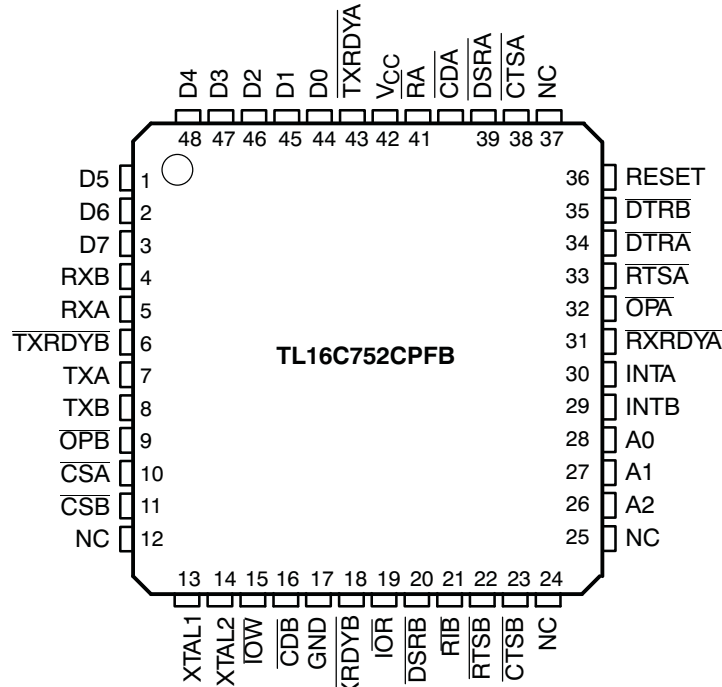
D4 D3 D2 D1 D0 $\overline{TXRDYA}$ $V_{CC}$ $\overline{RIA}$ $\overline{CDA}$ $\overline{DSRA}$ $\overline{CTSA}$ NC

48 47 46 45 44 43 42 41 39 38 37

D5 1
D6 2
D7 3
RXB 4
RXA 5
$\overline{TXRDYB}$ 6
TXA 7
TXB 8
$\overline{OPB}$ 9
$\overline{CSA}$ 10
$\overline{CSB}$ 11
NC 12

TL16C752CPFB

36 RESET
35 $\overline{DTRB}$
34 $\overline{DTRA}$
33 $\overline{RTSA}$
32 $\overline{OPA}$
31 $\overline{RXRDYA}$
30 INTA
29 INTB
28 A0
27 A1
26 A2
25 NC

13 14 15 16 17 18 19 20 21 22 23 24

XTAL1 XTAL2 $\overline{IOW}$ $\overline{CDB}$ GND $\overline{RXRDYB}$ $\overline{IOR}$ $\overline{DSRB}$ $\overline{RIB}$ $\overline{RTSB}$ $\overline{CTSB}$ NC